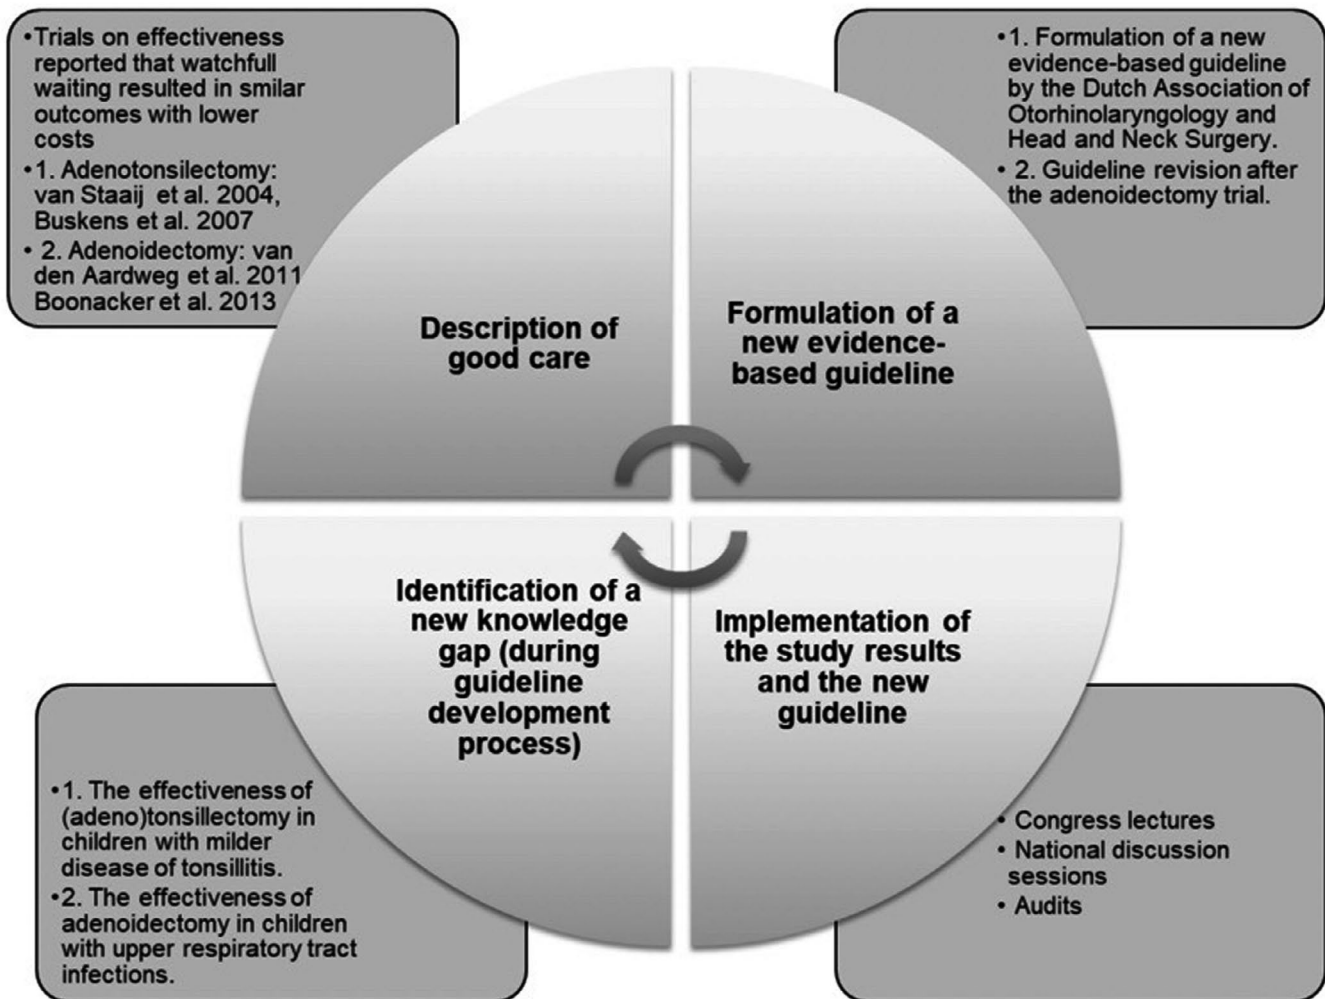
•Trials on effectiveness reported that watchfull waiting resulted in smilar outcomes with lower costs
•1. Adenotonsilectomy: van Staaij et al. 2004, Buskens et al. 2007
• 2. Adenoidectomy: van den Aardweg et al. 2011 Boonacker et al. 2013

•1. Formulation of a new evidence-based guideline by the Dutch Association of Otorhinolaryngology and Head and Neck Surgery.
• 2. Guideline revision after the adenoidectomy trial.

Description of good care

Formulation of a new evidence-based guideline

Identification of a new knowledge gap (during guideline development process)

Implementation of the study results and the new guideline

•1. The effectiveness of (adeno)tonsillectomy in children with milder disease of tonsillitis.
•2. The effectiveness of adenoidectomy in children with upper respiratory tract infections.

• Congress lectures
• National discussion sessions
• Audits